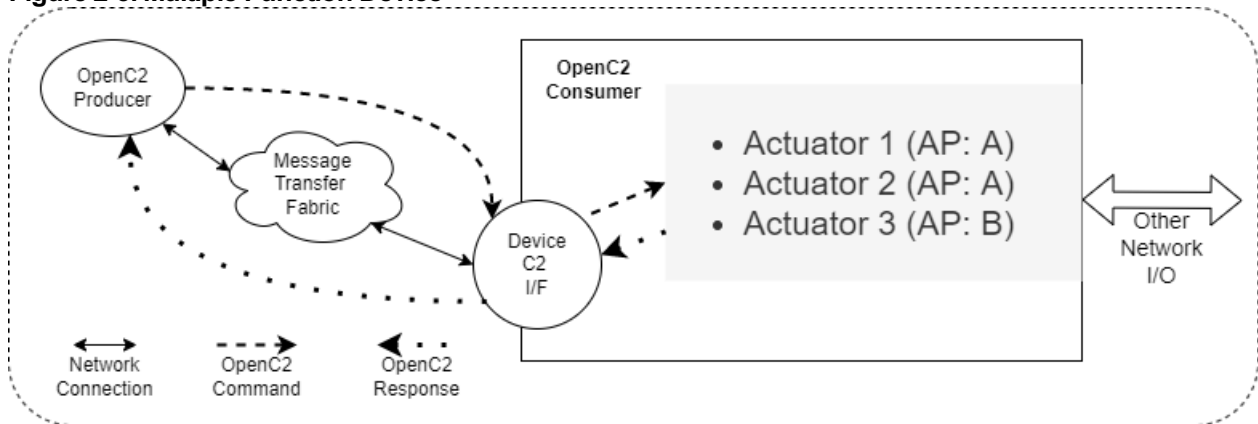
Figure 2: Multiple Function Device

OpenC2 Producer

Message Transfer Fabric

OpenC2 Consumer

- Actuator 1 (AP: A)
- Actuator 2 (AP: A)
- Actuator 3 (AP: B)

Device C2 I/F

Other Network I/O

Network Connection

OpenC2 Command

OpenC2 Response